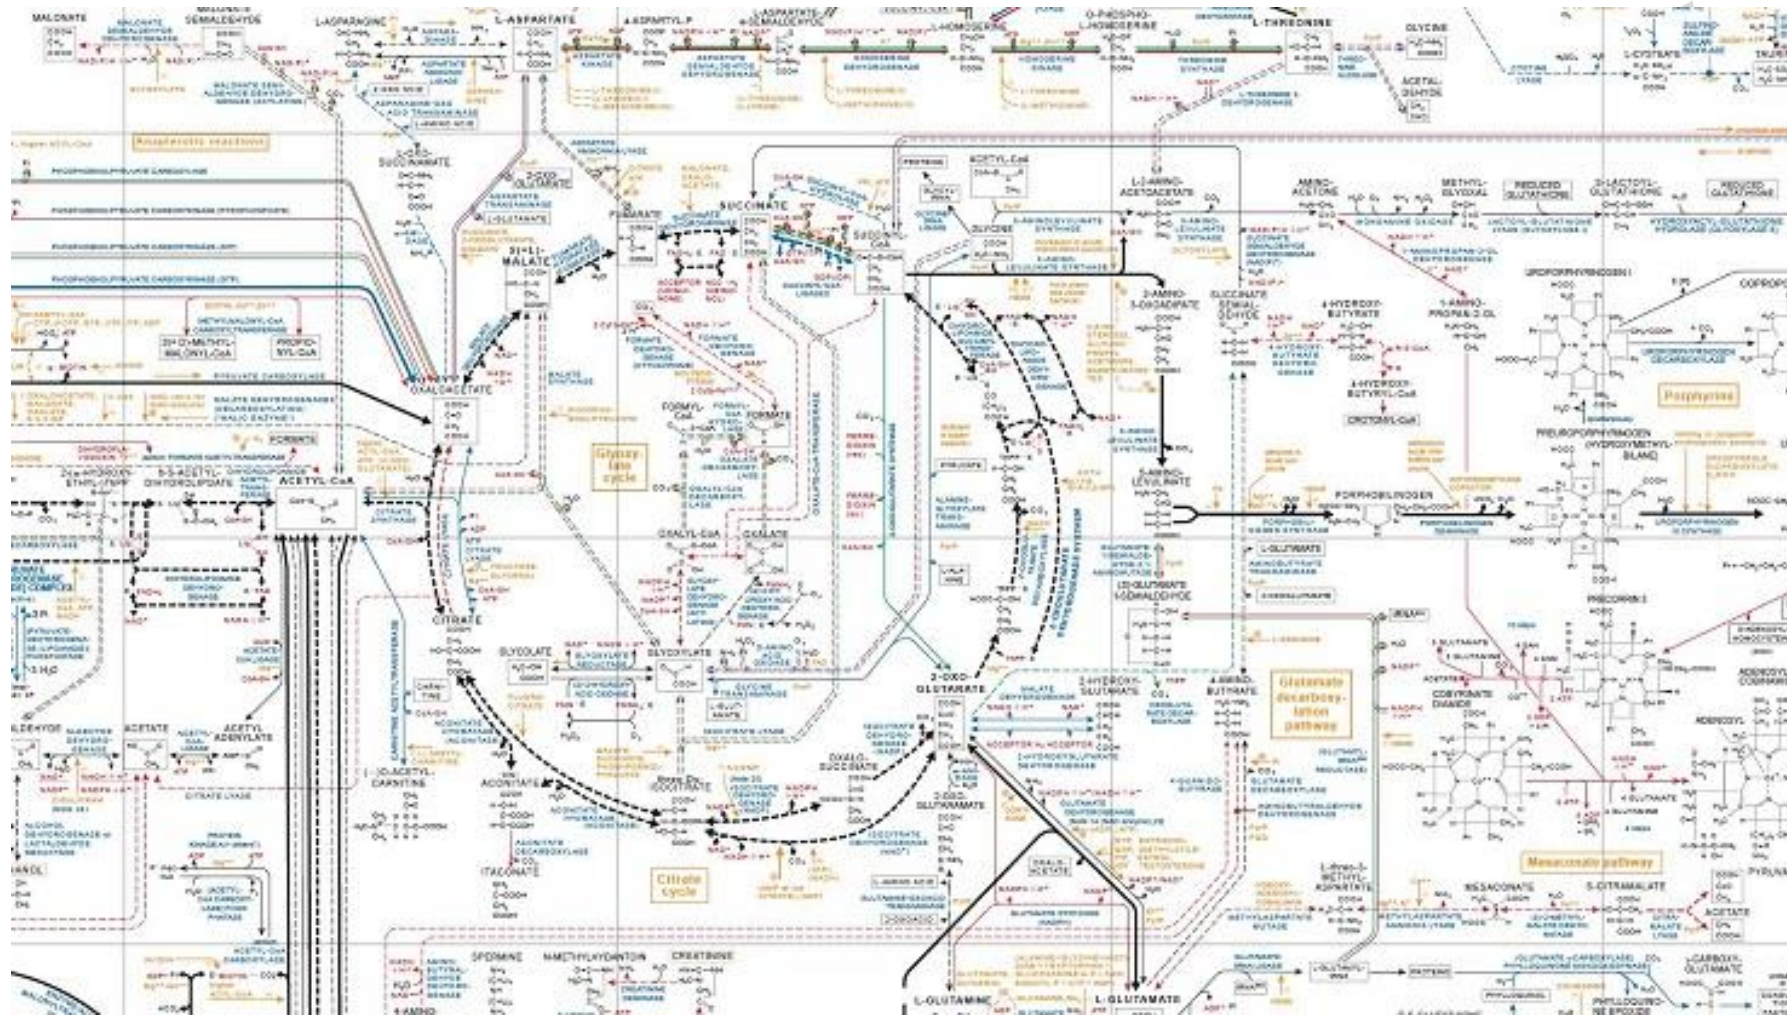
MALONATE
SEMIALDEHYDE
L-ASPARAGINE
L-ASPARTATE
4-ASPARTYL-P
L-ASPARTATE-4-SEMIALDEHYDE
L-HOMOSERINE
O-PHOSPHO-L-HOMOSERINE
L-THREONINE
GLYCINE
L-CYSTATE
ACETALDEHYDE
Anaplerotic reactions
SUCCINATE
2-OXO-GLUTARATE
L-GLUTAMATE
FUMARATE
SUCCINATE
Succinyl-CoA
ACETYL-CoA
GLYCINE
L-2-AMINO-ACETOACETATE
AMINO-ACETONE
METHYL-GLYOXAL
REDUCED GLUTATHIONE
S-LACTOYL-GLUTATHIONE
REDUCED GLUTATHIONE
PHOSPHOENOLPYRUVATE CARBOXYLASE
(S)-L-MALATE
5-AMINO-LEVULINATE SYNTHASE
UROPORPHYRINOGEN I
COPROPO
2-AMINO-3-OXOADIPATE
SUCCINATE SEMIALDEHYDE
4-HYDROXY-BUTYRATE
1-AMINO-PROPAN-2-OL
METHYLMALONYL-CoA
PROPIONYL-CoA
OXALACETATE
PYRUVATE CARBOXYLASE
FORMATE
FORMYL-CoA
4-HYDROXY-BUTYRYL-CoA
CROTONYL-CoA
Porphyrins
Glyoxylate cycle
PREUROPORPHYRINOGEN (HYDROXYMETHYLBILANE)
ACETYL-CoA
5-AMINO-LEVULINATE
PORPHOBILINOGEN
OXALYL-CoA
OXALATE
L-GLUTAMATE
(S)-GLUTAMATE 1-SEMIALDEHYDE
CITRATE
PRECORRIN 3
GLYCOLATE
GLYOXYLATE
2-OXO-GLUTARATE
2-HYDROXY-GLUTARATE
4-AMINO-BUTYRATE
Glutamate decarboxylation pathway
COBYRINATE DIAMIDE
ADENOSYL COBAMIDE
ACETALDEHYDE
ACETATE
ACETYL ADENYLATE
OXALO-SUCCINATE
L-(-)CARNITINE
CITRATE LYASE
ISOCITRATE
ACONITATE
ITACONATE
Citrate cycle
OXALO-ACETATE
L-threo-3-METHYL-ASPARTATE
MESACONATE
S-CITRAMALATE
ACETATE
Mesaconate pathway
PYRUVATE
SPERMINE
N-METHYLHYDANTOIN
CREATININE
L-GLUTAMINE
L-GLUTAMATE
L-CARBOXY-GLUTAMATE